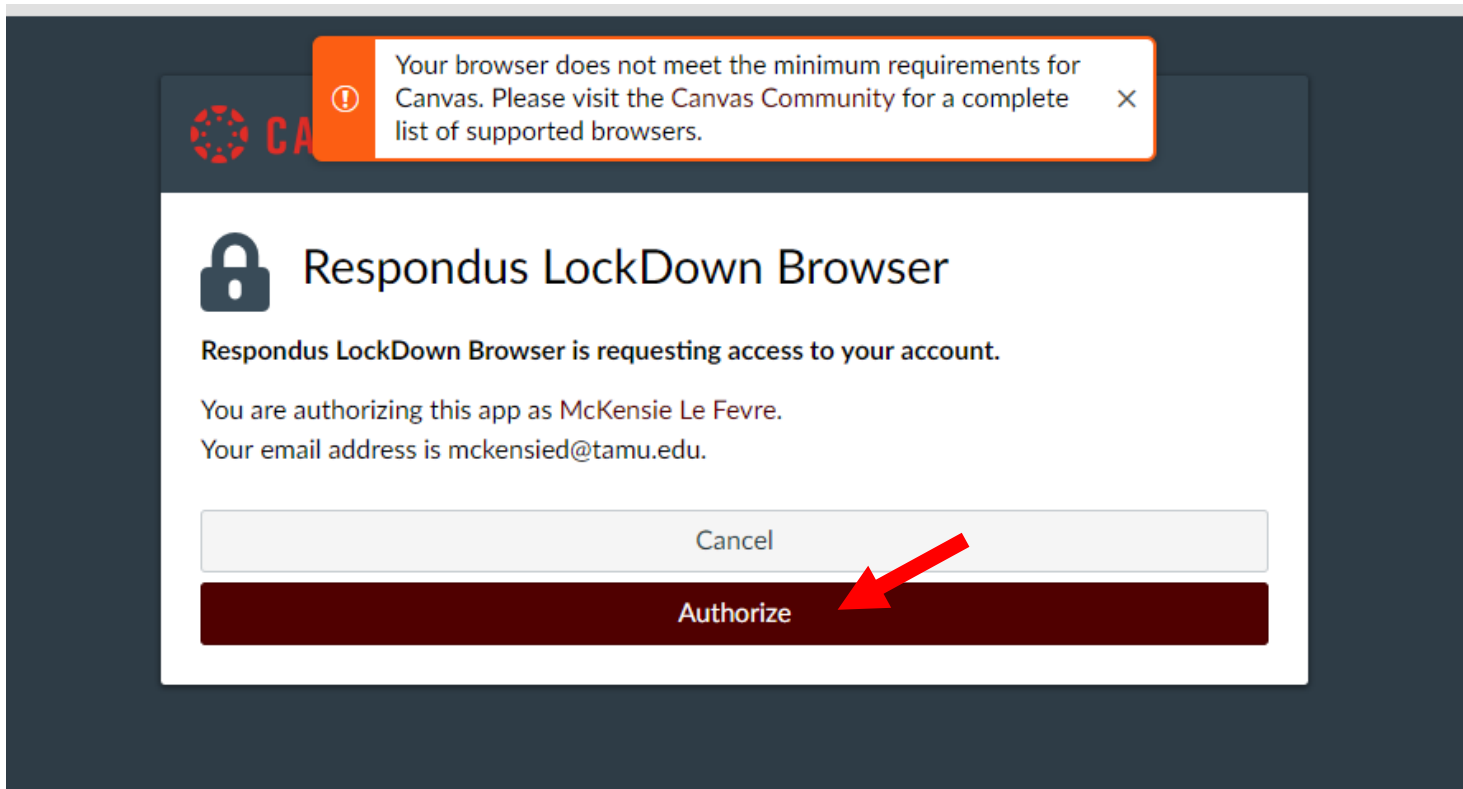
CA

Your browser does not meet the minimum requirements for Canvas. Please visit the Canvas Community for a complete list of supported browsers.

Respondus LockDown Browser

Respondus LockDown Browser is requesting access to your account.

You are authorizing this app as McKensie Le Fevre.
Your email address is mckensied@tamu.edu.

Cancel

Authorize